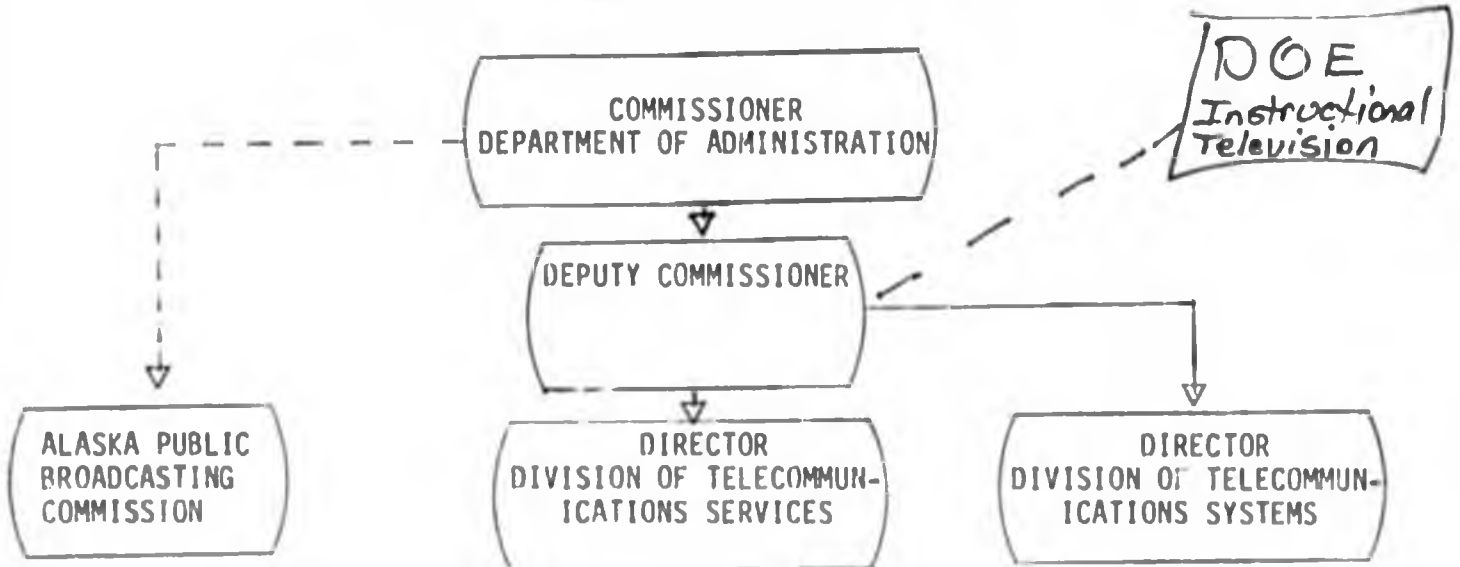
DOE
Instructional
Television

COMMISSIONER
DEPARTMENT OF ADMINISTRATION

DEPUTY COMMISSIONER

ALASKA PUBLIC
BROADCASTING
COMMISSION

DIRECTOR
DIVISION OF TELECOMMUNICATIONS SERVICES

DIRECTOR
DIVISION OF TELECOMMUNICATIONS SYSTEMS